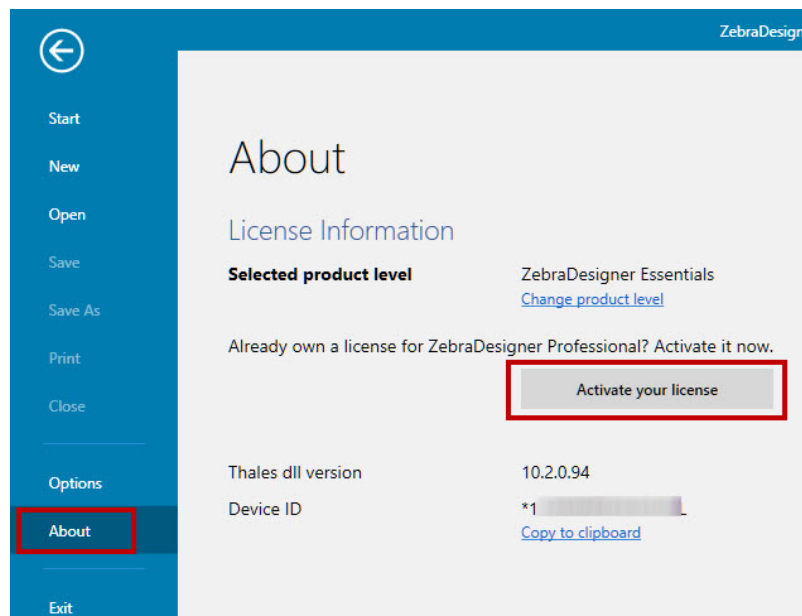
ZebraDesign

Start
New
Open
Save
Save As
Print
Close
Options
About
Exit

About

License Information

Selected product level ZebraDesigner Essentials
Change product level

Already own a license for ZebraDesigner Professional? Activate it now.

Activate your license

Thales dll version 10.2.0.94
Device ID *1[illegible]L
Copy to clipboard